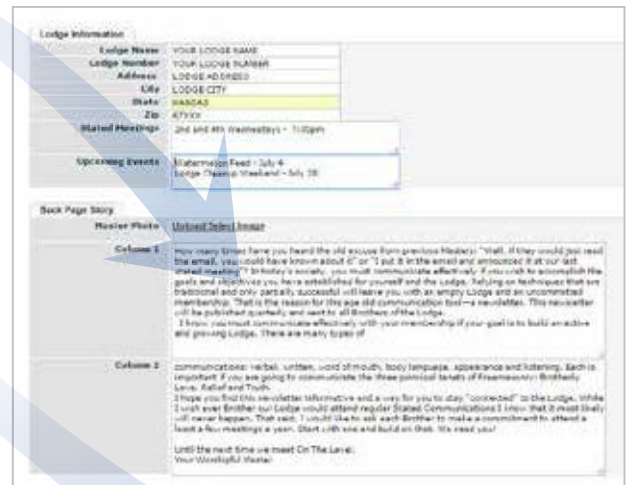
Lodge Information

| | |
|---|---|
| Lodge Name | YOUR LODGE NAME |
| Lodge Number | YOUR LODGE NUMBER |
| Address | LODGE ADDRESS |
| City | LODGE CITY |
| State | KANSAS |
| Zip | 67XXX |
| Stated Meetings | 2nd and 4th Wednesdays - 7:00pm |
| Upcoming Events | Watermelon Feed - July 4 Lodge Cleanup Weekend - July 28 |

Back Page Story

| | |
|---|---|
| Master Photo | Upload/Select Image |
| Column 1 | How many times have you heard the old excuse from previous Masters: "Well, if they would just read the email, you would have known about it" or "I put it in the email and announced it at our last stated meeting"? In today's society, you must communicate effectively if you wish to accomplish the goals and objectives you have established for yourself and the Lodge. Relying on techniques that are traditional and only partially successful will leave you with an empty Lodge and an uncommitted membership. That is the reason for this age old communication tool—a newsletter. This newsletter will be published quarterly and sent to all Brothers of the Lodge. I know you must communicate effectively with your membership if your goal is to build an active and growing Lodge. There are many types of |
| Column 2 | communication: verbal, written, word of mouth, body language, appearance and listening. Each is important if you are going to communicate the three principal tenets of Freemasonry: Brotherly Love, Relief and Truth. I hope you find this newsletter informative and a way for you to stay "connected" to the Lodge. While I wish ever Brother our Lodge would attend regular Stated Communications I know that it most likely will never happen. That said, I would like to ask each Brother to make a commitment to attend a least a few meetings a year. Start with one and build on that. We need you! Until the next time we meet On The Level, Your Worshipful Master |